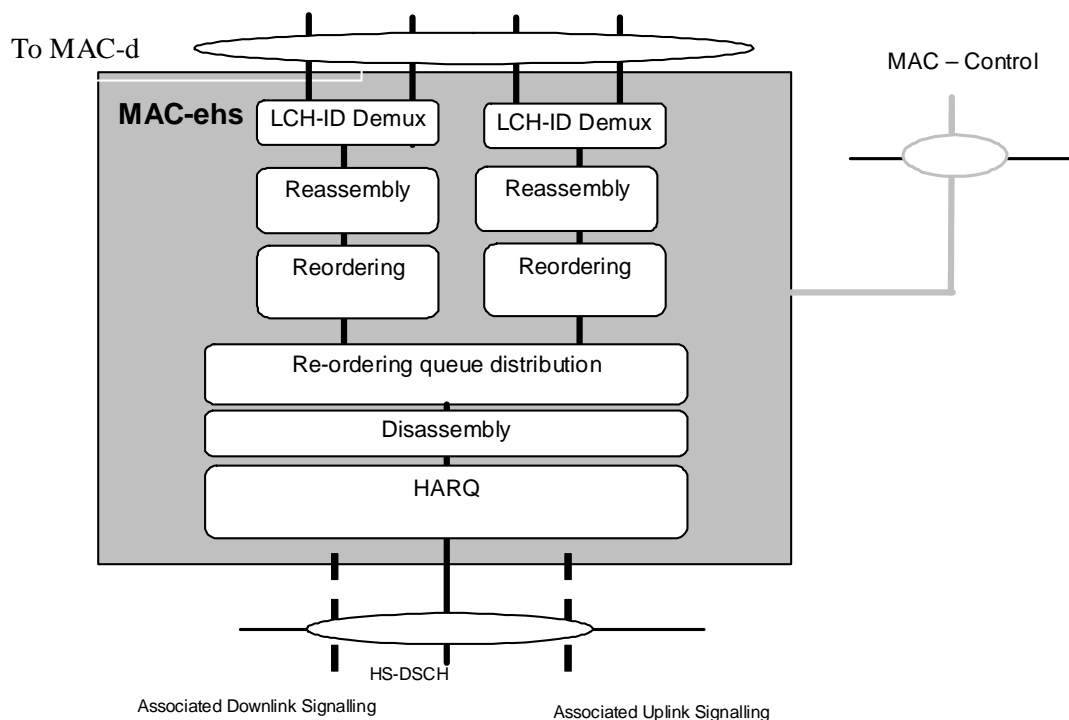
To MAC-d

MAC – Control

MAC-ehs

LCH-ID Demux

LCH-ID Demux

Reassembly

Reassembly

Reordering

Reordering

Re-ordering queue distribution

Disassembly

HARQ

HS-DSCH

Associated Downlink Signalling

Associated Uplink Signalling